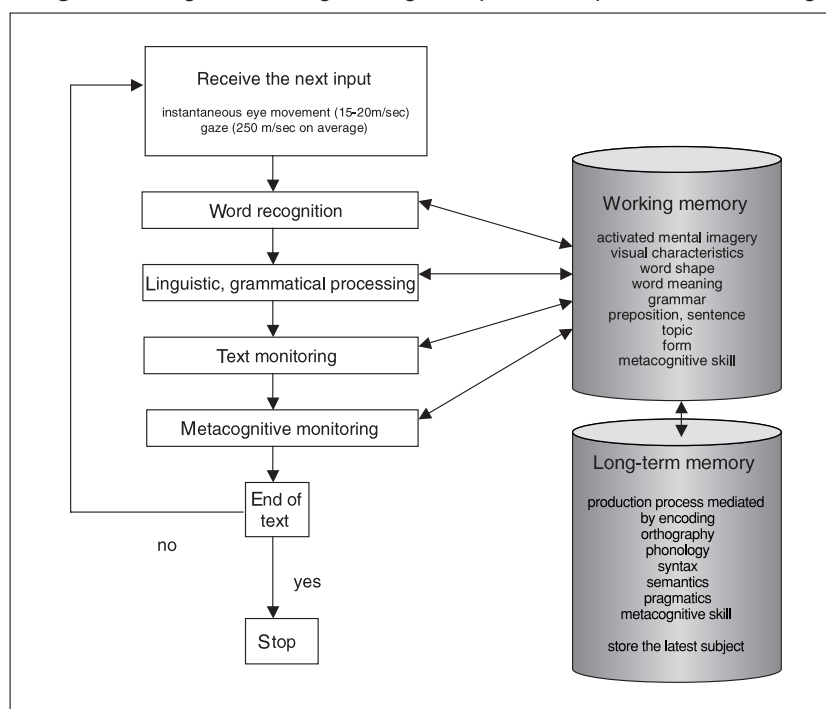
Receive the next input

instantaneous eye movement (15-20m/sec)
gaze (250 m/sec on average)

Word recognition

Linguistic, grammatical processing

Text monitoring

Metacognitive monitoring

End of text

no

yes

Stop

Working memory

activated mental imagery
visual characteristics
word shape
word meaning
grammar
preposition, sentence
topic
form
metacognitive skill

Long-term memory

production process mediated by encoding
orthography
phonology
syntax
semantics
pragmatics
metacognitive skill

store the latest subject